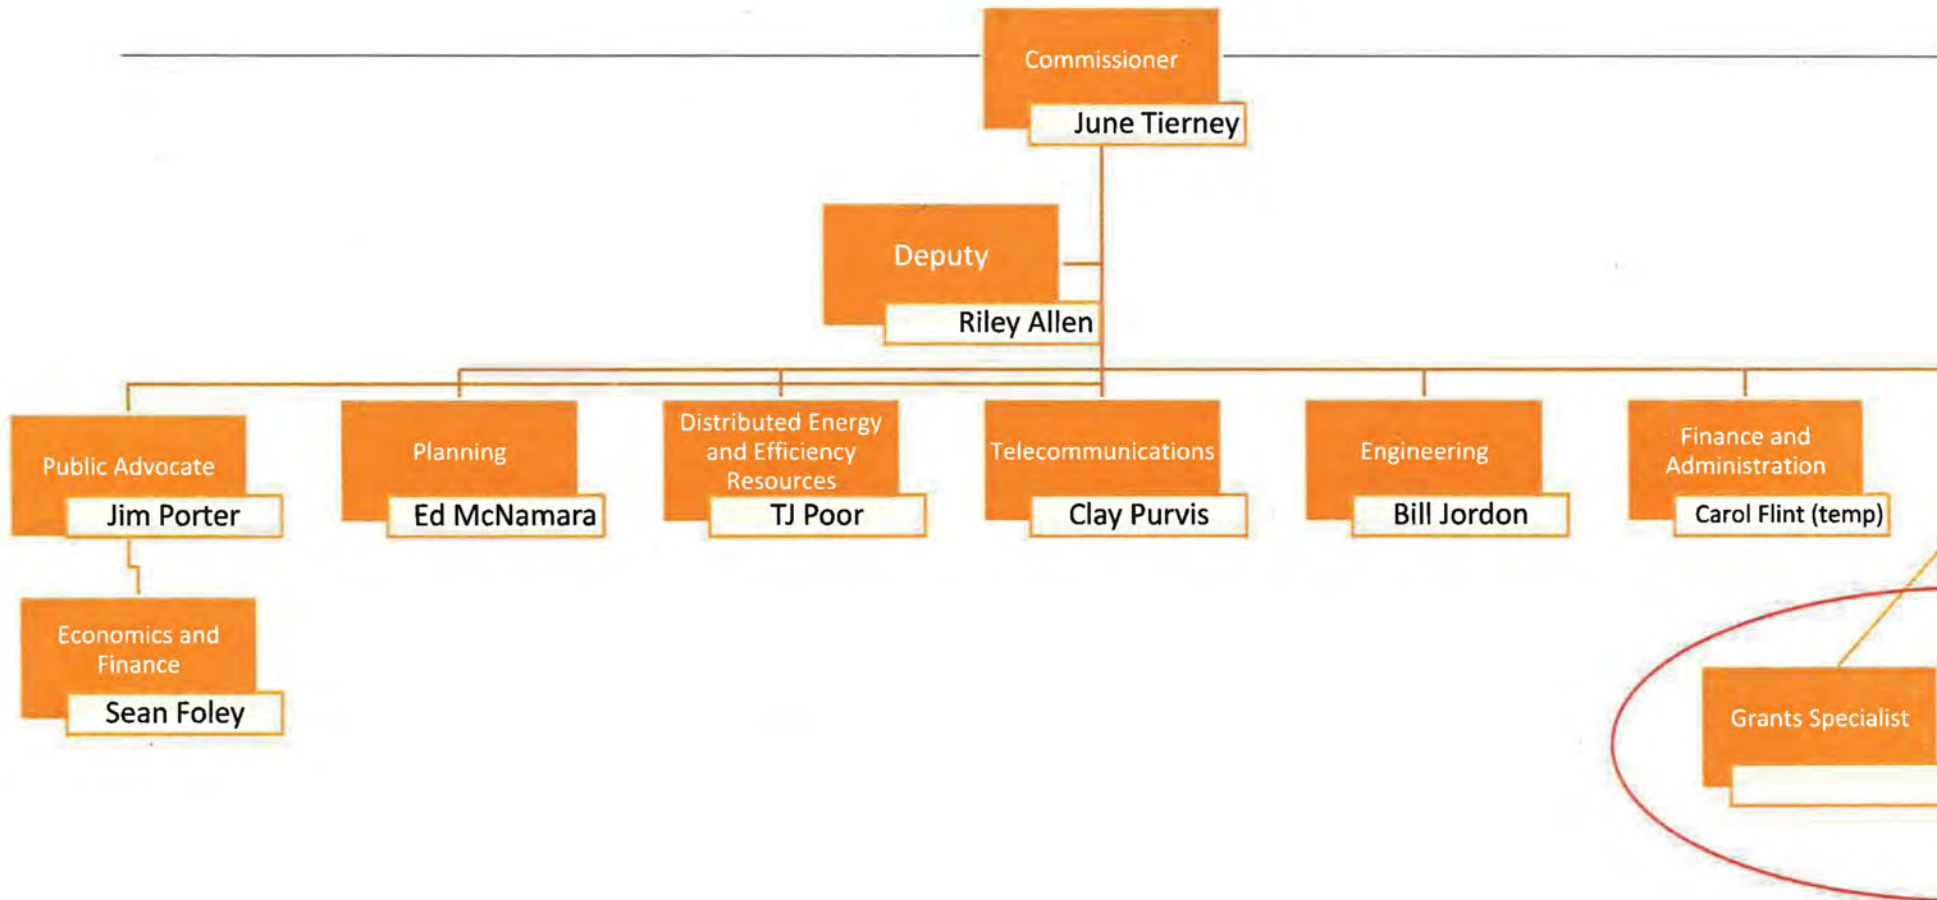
Commissioner
June Tierney

Deputy
Riley Allen

Public Advocate
Jim Porter

Planning
Ed McNamara

Distributed Energy and Efficiency Resources
TJ Poor

Telecommunications
Clay Purvis

Engineering
Bill Jordon

Finance and Administration
Carol Flint (temp)

Economics and Finance
Sean Foley

Grants Specialist